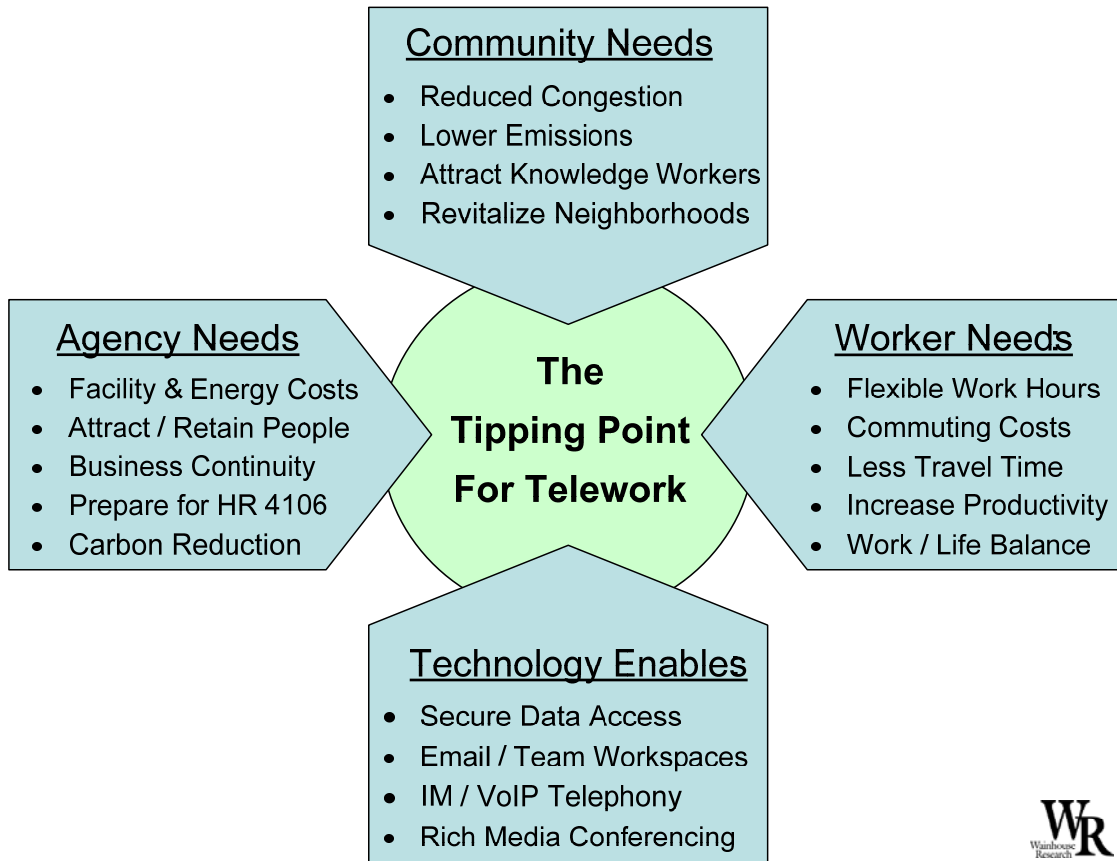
Community Needs
- Reduced Congestion
- Lower Emissions
- Attract Knowledge Workers
- Revitalize Neighborhoods

Agency Needs
- Facility & Energy Costs
- Attract / Retain People
- Business Continuity
- Prepare for HR 4106
- Carbon Reduction

The Tipping Point For Telework

Worker Needs
- Flexible Work Hours
- Commuting Costs
- Less Travel Time
- Increase Productivity
- Work / Life Balance

Technology Enables
- Secure Data Access
- Email / Team Workspaces
- IM / VoIP Telephony
- Rich Media Conferencing

WR
Wainhouse Research